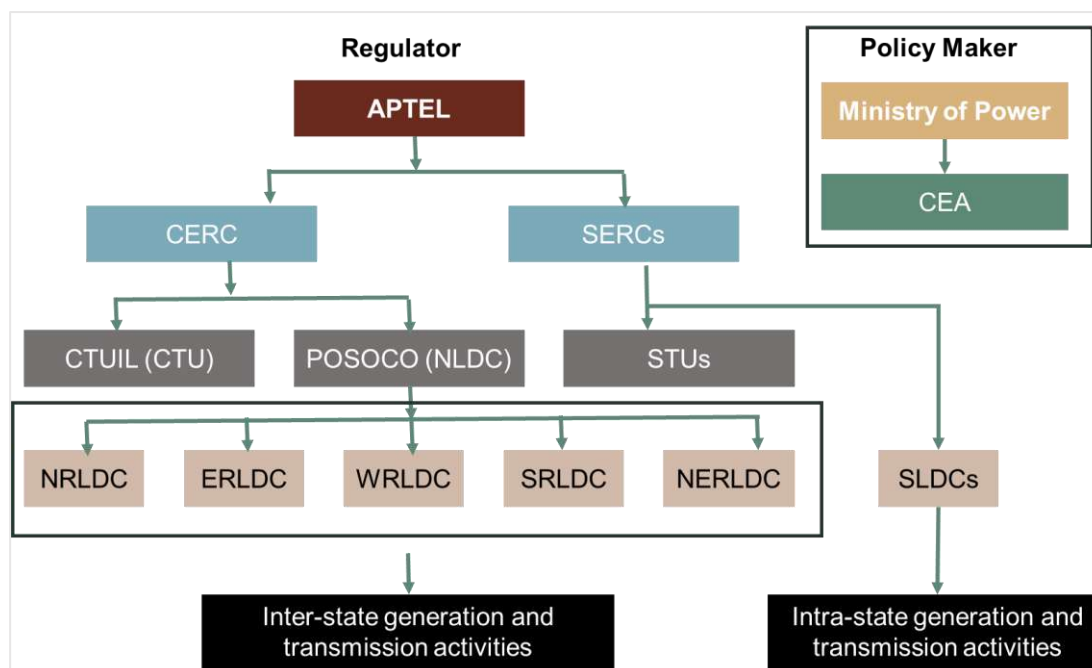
Regulator

APTEL

CERC

SERCs

CTUIL (CTU)

POSOCO (NLDC)

STUs

NRLDC

ERLDC

WRLDC

SRLDC

NERLDC

SLDCs

Inter-state generation and transmission activities

Intra-state generation and transmission activities

Policy Maker

Ministry of Power

CEA